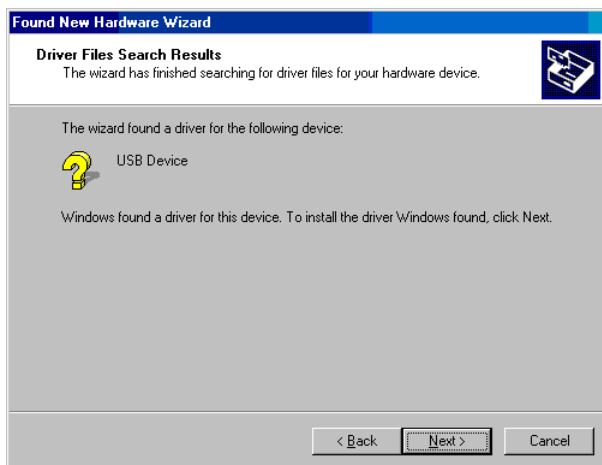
Found New Hardware Wizard

Driver Files Search Results
The wizard has finished searching for driver files for your hardware device.

The wizard found a driver for the following device:

USB Device

Windows found a driver for this device. To install the driver Windows found, click Next.

< Back

Next >

Cancel